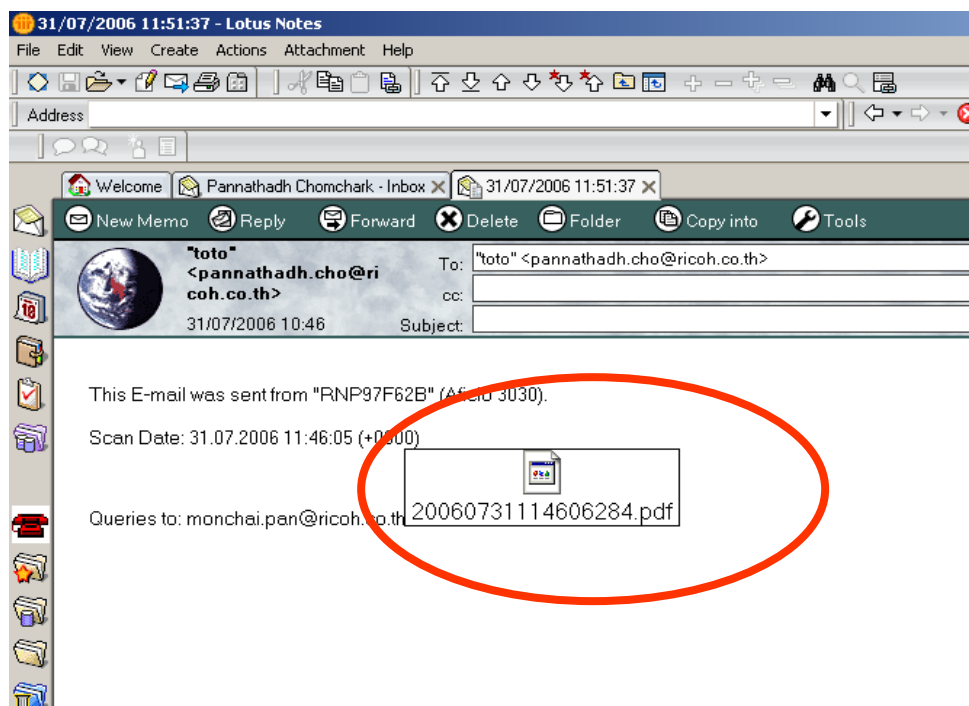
31/07/2006 11:51:37 - Lotus Notes

File Edit View Create Actions Attachment Help

Address

Welcome | Pannathadh Chomchark - Inbox | 31/07/2006 11:51:37

New Memo | Reply | Forward | Delete | Folder | Copy into | Tools

"toto" <pannathadh.cho@ricoh.co.th>
31/07/2006 10:46

To: "toto" <pannathadh.cho@ricoh.co.th>
cc:
Subject:

This E-mail was sent from "RNP97F62B" (Aficio 3030).

Scan Date: 31.07.2006 11:46:05 (+0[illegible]00)

20060731114606284.pdf

Queries to: monchai.pan@ricoh.co.th